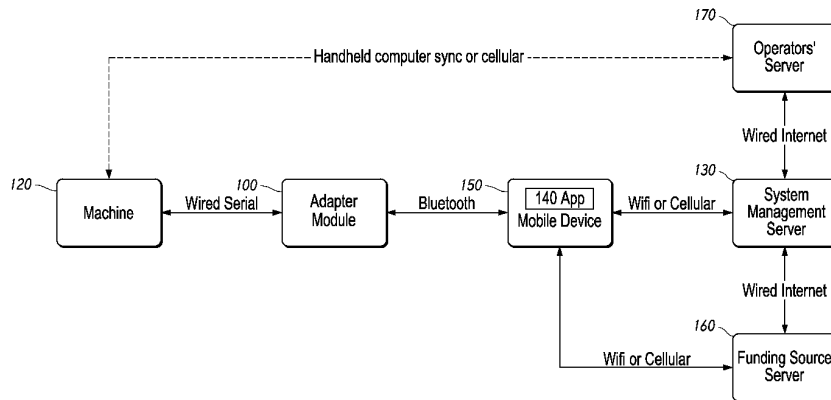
170

Operators' Server

Handheld computer sync or cellular

Wired Internet

130

120

Machine

Wired Serial

100

Adapter Module

Bluetooth

150

140 App

Mobile Device

Wifi or Cellular

System Management Server

Wired Internet

160

Wifi or Cellular

Funding Source Server